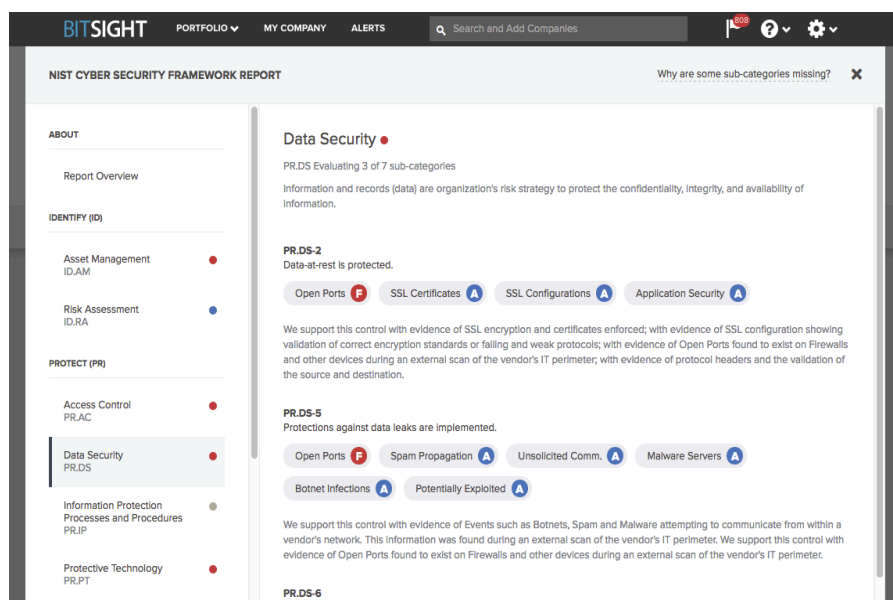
BITSIGHT PORTFOLIO MY COMPANY ALERTS Search and Add Companies 808

NIST CYBER SECURITY FRAMEWORK REPORT

Why are some sub-categories missing?

ABOUT

Report Overview

IDENTIFY (ID)

Asset Management
ID.AM

Risk Assessment
ID.RA

PROTECT (PR)

Access Control
PR.AC

Data Security
PR.DS

Information Protection Processes and Procedures
PR.IP

Protective Technology
PR.PT

Data Security

PR.DS Evaluating 3 of 7 sub-categories

Information and records (data) are organization's risk strategy to protect the confidentiality, integrity, and availability of information.

PR.DS-2
Data-at-rest is protected.

Open Ports F SSL Certificates A SSL Configurations A Application Security A

We support this control with evidence of SSL encryption and certificates enforced; with evidence of SSL configuration showing validation of correct encryption standards or failing and weak protocols; with evidence of Open Ports found to exist on Firewalls and other devices during an external scan of the vendor's IT perimeter; with evidence of protocol headers and the validation of the source and destination.

PR.DS-5
Protections against data leaks are implemented.

Open Ports F Spam Propagation A Unsolicited Comm. A Malware Servers A Botnet Infections A Potentially Exploited A

We support this control with evidence of Events such as Botnets, Spam and Malware attempting to communicate from within a vendor's network. This information was found during an external scan of the vendor's IT perimeter. We support this control with evidence of Open Ports found to exist on Firewalls and other devices during an external scan of the vendor's IT perimeter.

PR.DS-6